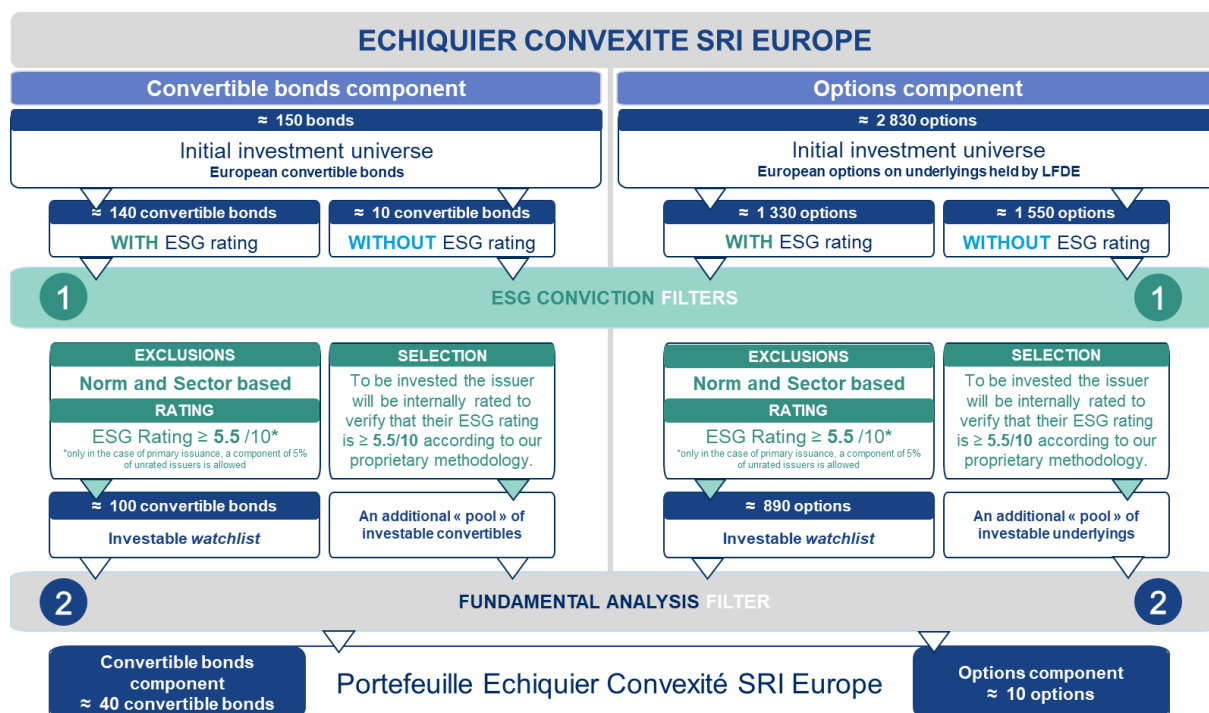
ECHIQUIER CONVEXITE SRI EUROPE

Convertible bonds component

≈ 150 bonds

Initial investment universe
European convertible bonds

≈ 140 convertible bonds
WITH ESG rating

≈ 10 convertible bonds
WITHOUT ESG rating

Options component

≈ 2 830 options

Initial investment universe
European options on underlyings held by LFDE

≈ 1 330 options
WITH ESG rating

≈ 1 550 options
WITHOUT ESG rating

1 ESG CONVICTION FILTERS 1

EXCLUSIONS
Norm and Sector based
RATING
ESG Rating ≥ 5.5 /10*
*only in the case of primary issuance, a component of 5% of unrated issuers is allowed

SELECTION
To be invested the issuer will be internally rated to verify that their ESG rating is ≥ 5.5/10 according to our proprietary methodology.

≈ 100 convertible bonds
Investable watchlist

An additional « pool » of investable convertibles

EXCLUSIONS
Norm and Sector based
RATING
ESG Rating ≥ 5.5 /10*
*only in the case of primary issuance, a component of 5% of unrated issuers is allowed

SELECTION
To be invested the issuer will be internally rated to verify that their ESG rating is ≥ 5.5/10 according to our proprietary methodology.

≈ 890 options
Investable watchlist

An additional « pool » of investable underlyings

2 FUNDAMENTAL ANALYSIS FILTER 2

Convertible bonds component
≈ 40 convertible bonds

Portefeuille Echiquier Convexité SRI Europe

Options component
≈ 10 options